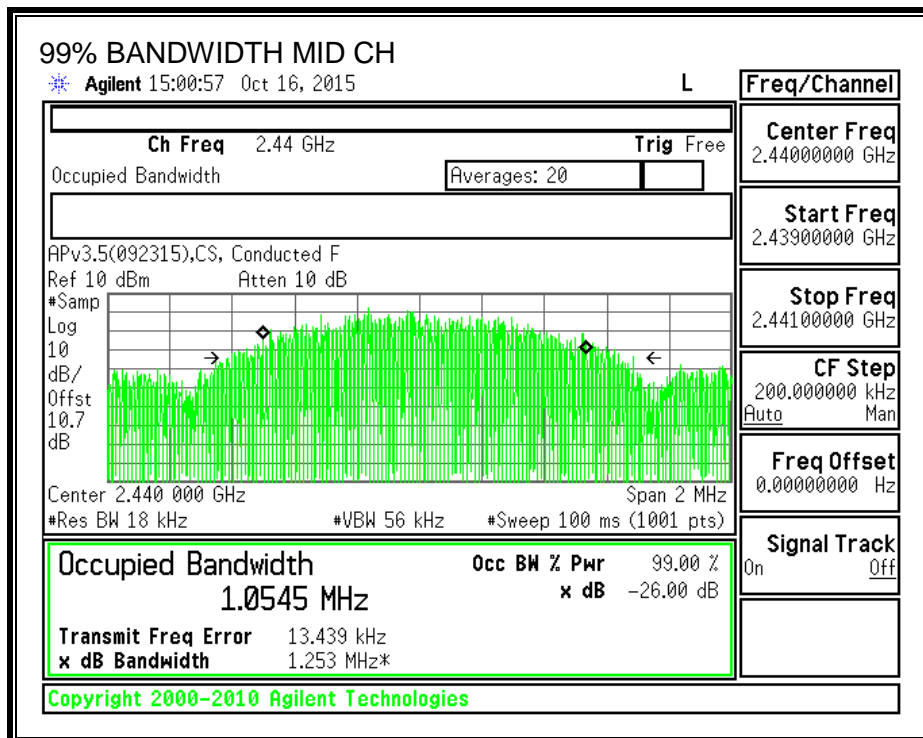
99% BANDWIDTH MID CH

Agilent 15:00:57 Oct 16, 2015 L

Freq/Channel

Ch Freq 2.44 GHz Trig Free

Occupied Bandwidth Averages: 20

APv3.5(092315),CS, Conducted F

Ref 10 dBm Atten 10 dB

#Samp
Log
10
dB/
Offst
10.7
dB

Center 2.440 000 GHz Span 2 MHz

#Res BW 18 kHz #VBW 56 kHz #Sweep 100 ms (1001 pts)

Occupied Bandwidth
1.0545 MHz

Occ BW % Pwr 99.00 %
x dB −26.00 dB

Transmit Freq Error 13.439 kHz
x dB Bandwidth 1.253 MHz*

Copyright 2000-2010 Agilent Technologies

Center Freq
2.44000000 GHz

Start Freq
2.43900000 GHz

Stop Freq
2.44100000 GHz

CF Step
200.000000 kHz
Auto Man

Freq Offset
0.00000000 Hz

Signal Track
On Off